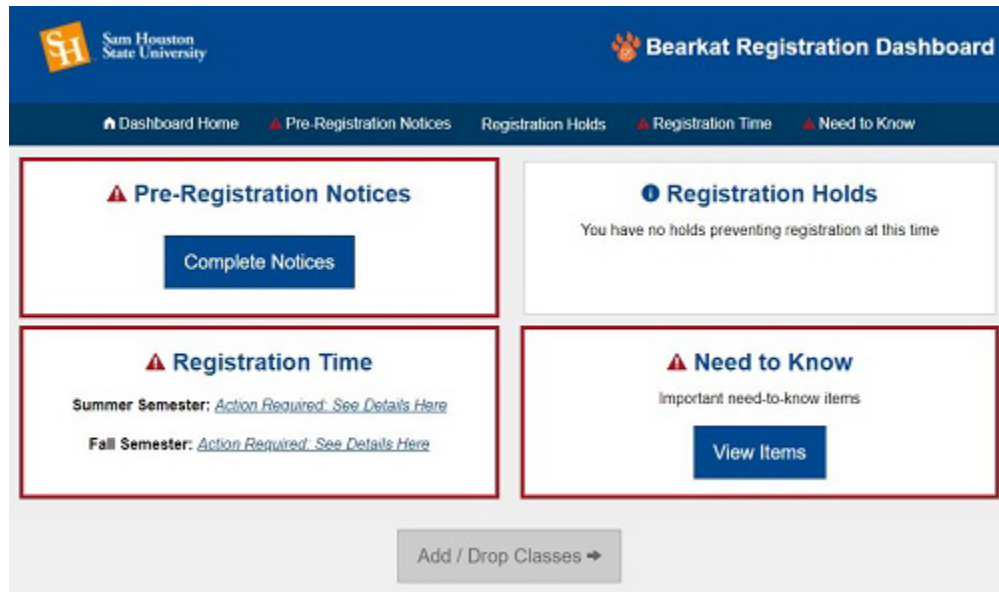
SH Sam Houston State University

Bearkat Registration Dashboard

Dashboard Home   Pre-Registration Notices   Registration Holds   Registration Time   Need to Know

Pre-Registration Notices

Complete Notices

Registration Holds

You have no holds preventing registration at this time

Registration Time

Summer Semester: Action Required: See Details Here

Fall Semester: Action Required: See Details Here

Need to Know

Important need-to-know items

View Items

Add / Drop Classes